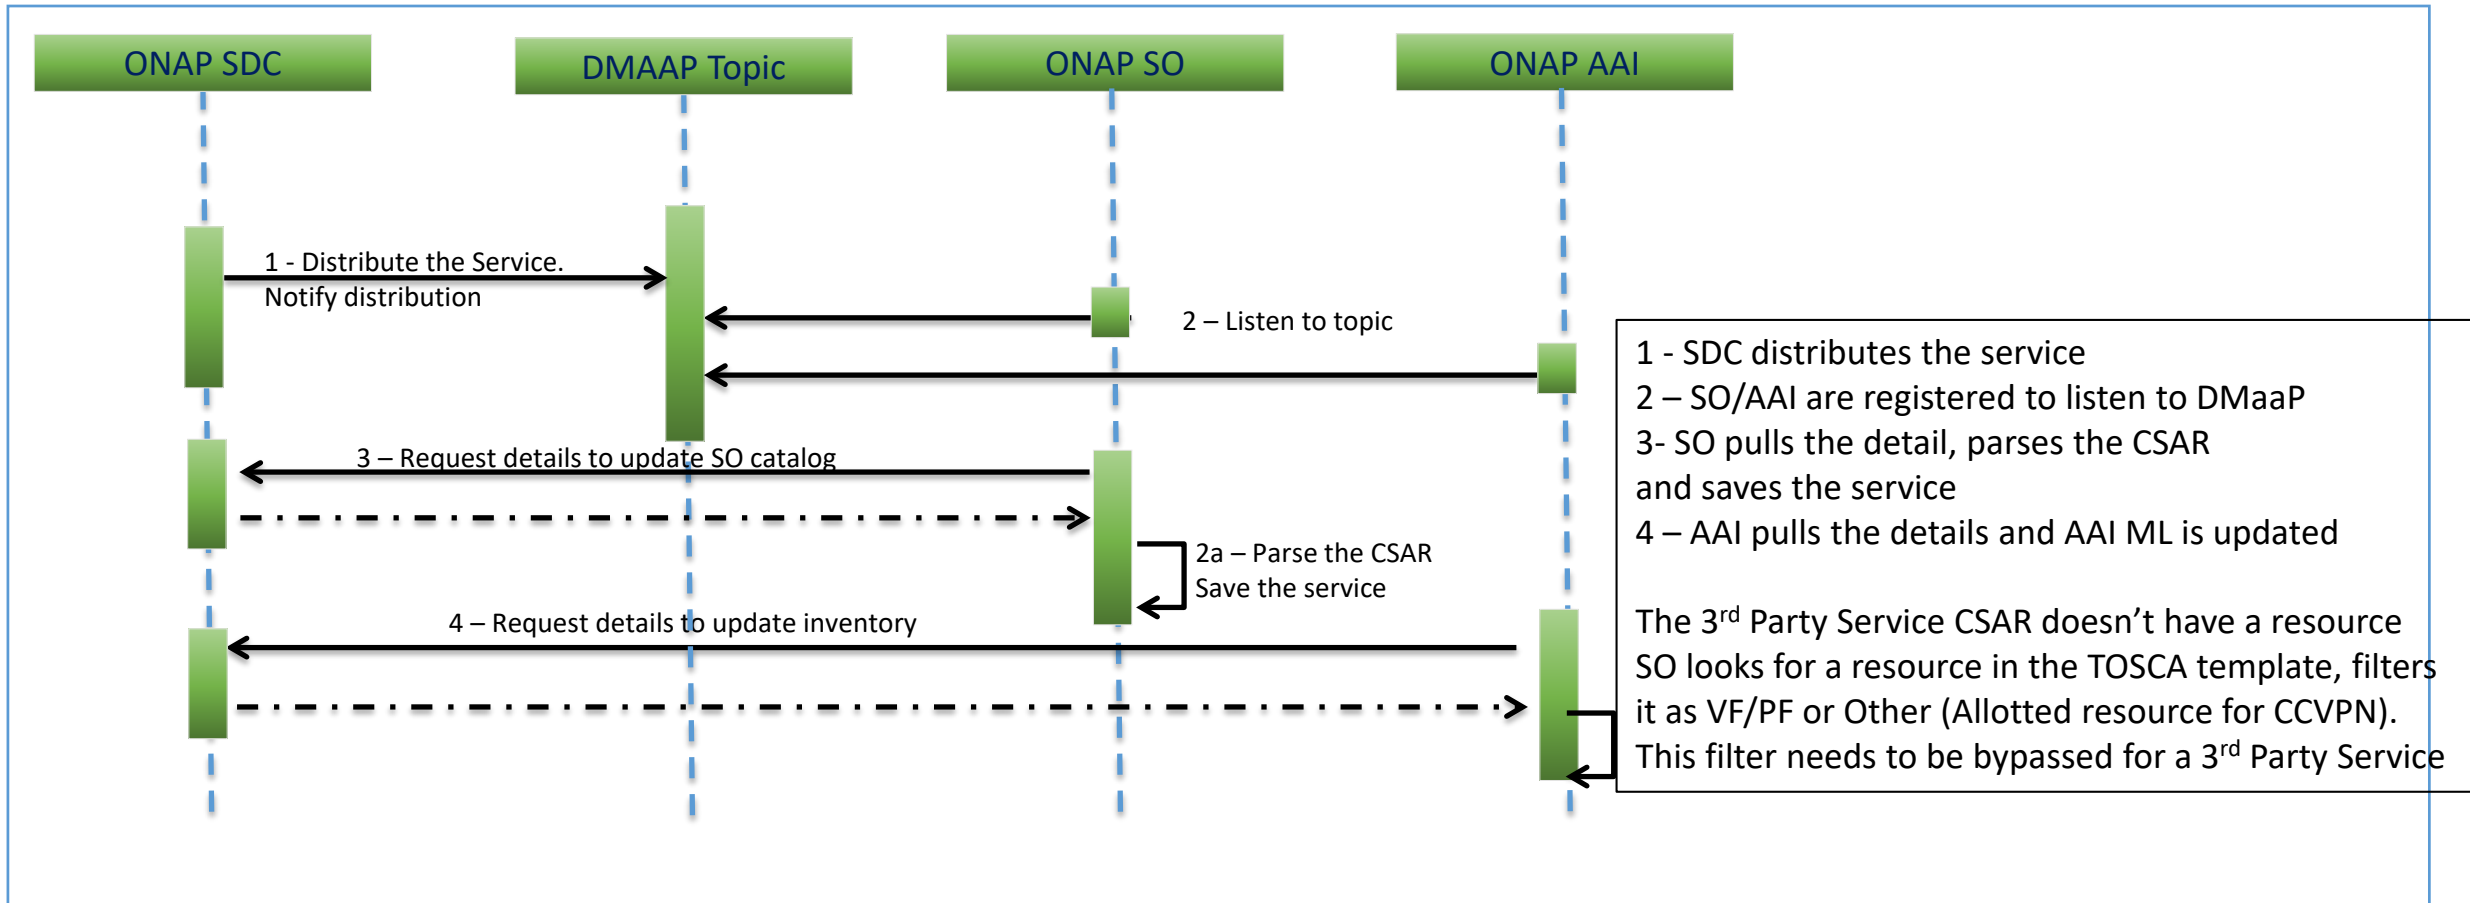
ONAP SDC

DMAAP Topic

ONAP SO

ONAP AAI

1 - Distribute the Service.
Notify distribution

2 – Listen to topic

3 – Request details to update SO catalog

2a – Parse the CSAR
Save the service

4 – Request details to update inventory

1 - SDC distributes the service
2 – SO/AAI are registered to listen to DMaaP
3- SO pulls the detail, parses the CSAR and saves the service
4 – AAI pulls the details and AAI ML is updated

The 3$^{rd}$ Party Service CSAR doesn’t have a resource
SO looks for a resource in the TOSCA template, filters it as VF/PF or Other (Allotted resource for CCVPN).
This filter needs to be bypassed for a 3$^{rd}$ Party Service